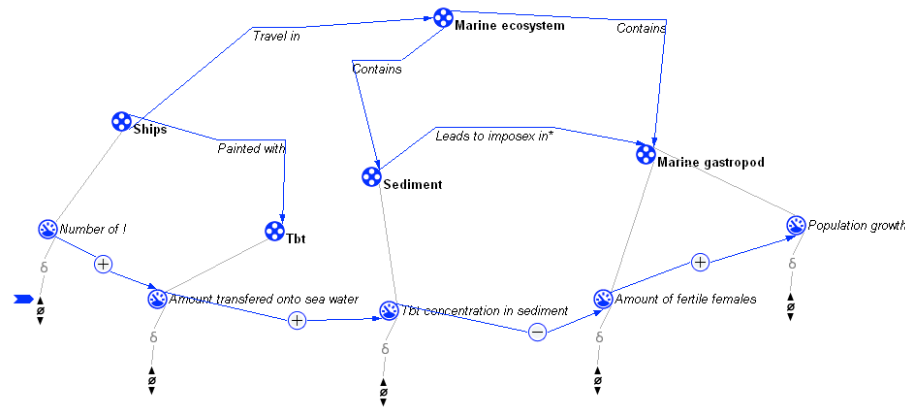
Marine ecosystem

Travel in

Contains

Contains

Ships

Painted with

Leads to imposex in*

Sediment

Marine gastropod

Number of !

Tbt

Population growth

δ

+

+

Ø

Amount transfered onto sea water

+

Tbt concentration in sediment

−

Amount of fertile females

δ

Ø

δ

δ

δ

Ø

Ø

Ø